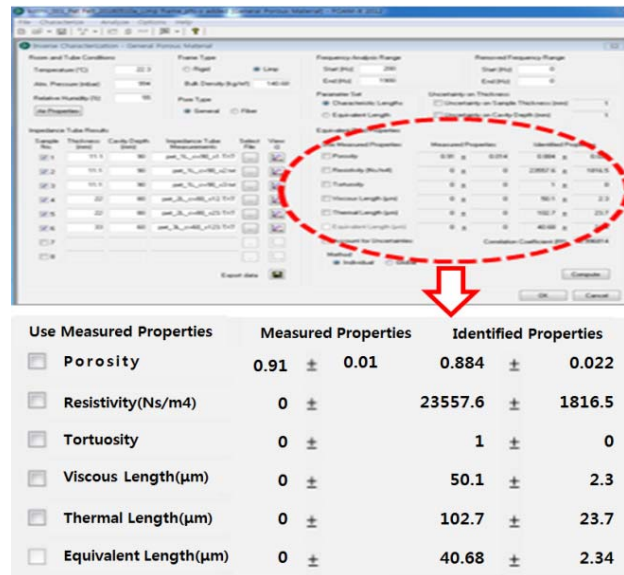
Inverse Characterization - General Porous Material

File Characterize Analyze Options Help

Room and Tube Conditions
Temperature (°C) 22.3
Atm. Pressure (mbar)
Relative Humidity (%)
Air Properties

Frame Type
Rigid
Limp
Bulk Density (kg/m³) 140.00

Pore Type
General
Fiber

Frequency Analysis Range
Start (Hz) 200
End (Hz) 1900

Retained Frequency Range
Start (Hz) 0
End (Hz) 0

Parameter Set
Characteristic Lengths
Equivalent Length

Uncertainty on Thickness
Uncertainty on Sample Thickness (mm)
Uncertainty on Cavity Depth (mm)

Impedance Tube Results

| Sample No. | Thickness (mm) | Cavity Depth (mm) | Impedance Tube Measurement | Select File | View |
|---|---|---|---|---|---|
| 1 | 11.1 | 90 | pet_1L_c=90_c1.TXT | | |
| 2 | 11.1 | 90 | pet_1L_c=90_c2.txt | | |
| 3 | 11.1 | 90 | pet_1L_c=90_c3.txt | | |
| 4 | 22 | 60 | pet_2L_c=60_c12.TXT | | |
| 5 | 22 | 60 | pet_2L_c=60_c23.TXT | | |
| 6 | 33 | 60 | pet_3L_c=60_c123.TXT | | |
| 7 | | | | | |
| 8 | | | | | |

Export data

Equivalent Properties

Account for Uncertainties
Correlation Coefficient (R²)

Method
Individual
Global

Compute
OK Cancel

| Use Measured Properties | Measured Properties | | | Identified Properties | | |
|---|---|---|---|---|---|---|
| Porosity | 0.91 | ± | 0.01 | 0.884 | ± | 0.022 |
| Resistivity(Ns/m4) | 0 | ± | | 23557.6 | ± | 1816.5 |
| Tortuosity | 0 | ± | | 1 | ± | 0 |
| Viscous Length(μm) | 0 | ± | | 50.1 | ± | 2.3 |
| Thermal Length(μm) | 0 | ± | | 102.7 | ± | 23.7 |
| Equivalent Length(μm) | 0 | ± | | 40.68 | ± | 2.34 |